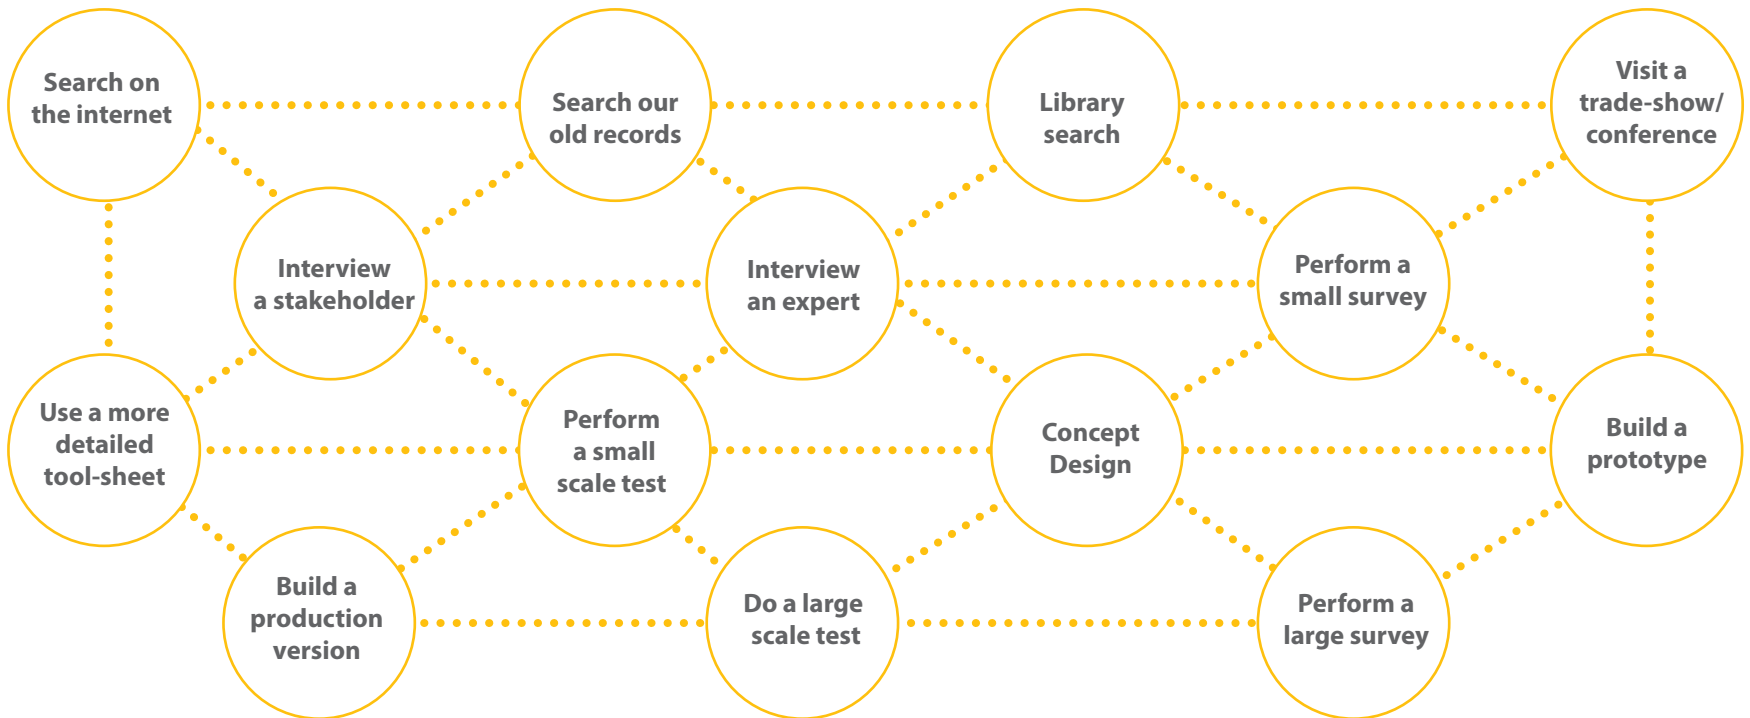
Search on the internet

Search our old records

Library search

Visit a trade-show/ conference

Interview a stakeholder

Interview an expert

Perform a small survey

Use a more detailed tool-sheet

Perform a small scale test

Concept Design

Build a prototype

Build a production version

Do a large scale test

Perform a large survey